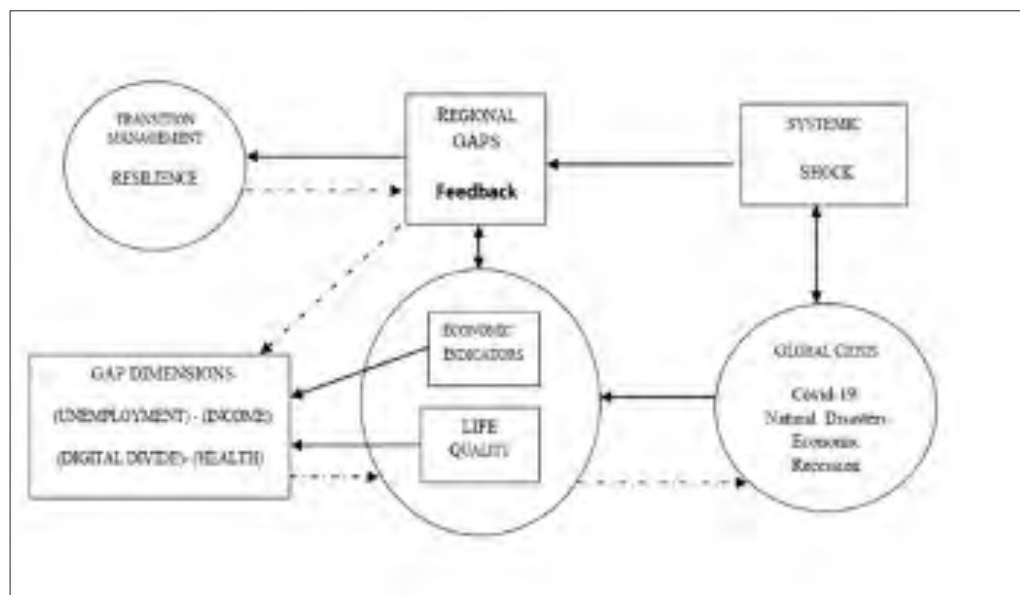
TRANSITION MANAGEMENT

RESILIENCE

REGIONAL GAPS

Feedback

SYSTEMIC

SHOCK

ECONOMIC INDICATORS

LIFE QUALITY

GAP DIMENSIONS

(UNEMPLOYMENT) - (INCOME)

(DIGITAL DIVIDE)- (HEALTH)

GLOBAL CRISIS

Covid-19
Natural Disasters
Economic
Recession